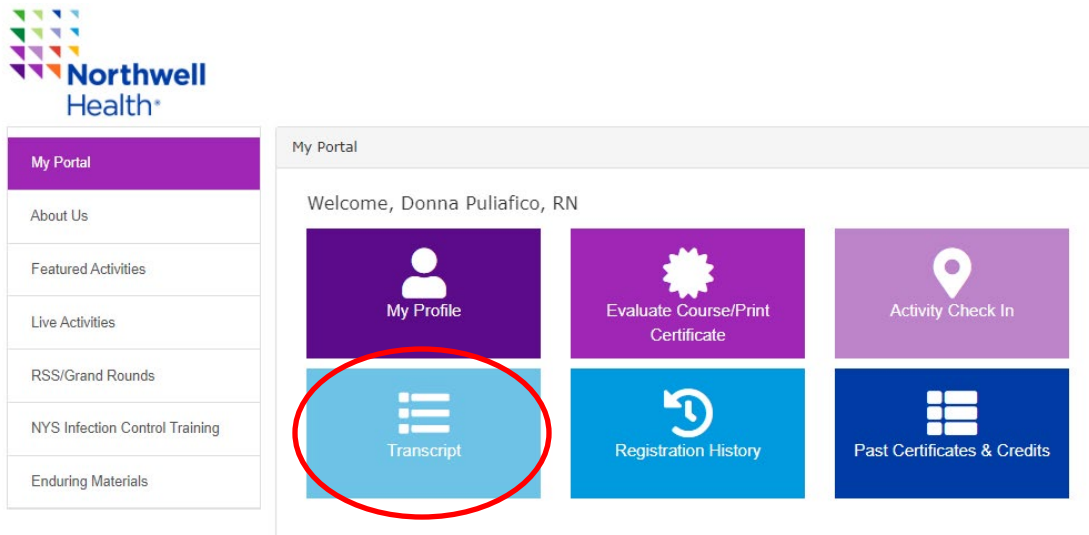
Northwell Health®

My Portal
About Us
Featured Activities
Live Activities
RSS/Grand Rounds
NYS Infection Control Training
Enduring Materials

My Portal

Welcome, Donna Puliafico, RN

My Profile
Evaluate Course/Print Certificate
Activity Check In
Transcript
Registration History
Past Certificates & Credits